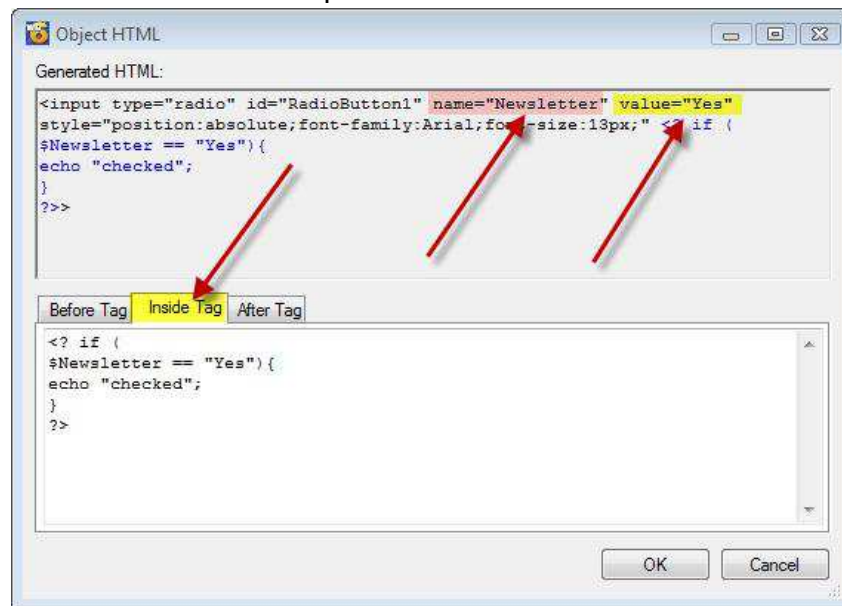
Object HTML

Generated HTML:

<input type="radio" id="RadioButton1" name="Newsletter" value="Yes" style="position:absolute;font-family:Arial;fo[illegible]-size:13px;" <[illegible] if (
$Newsletter == "Yes"){
echo "checked";
}
?>>

Before Tag | Inside Tag | After Tag

<? if (
$Newsletter == "Yes"){
echo "checked";
}
?>

OK | Cancel